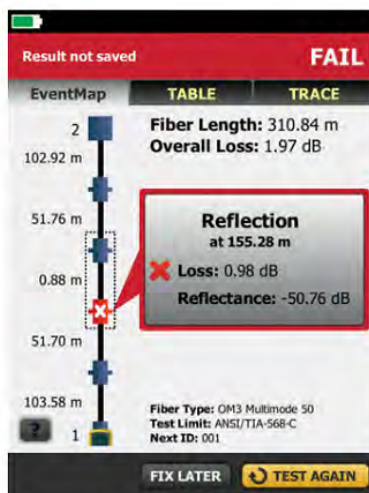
Result not saved
FAIL

EventMap
TABLE
TRACE

2
102.92 m
51.76 m
0.88 m
51.70 m
103.58 m
?
1

Fiber Length: 310.84 m
Overall Loss: 1.97 dB

Reflection
at 155.28 m
Loss: 0.98 dB
Reflectance: -50.76 dB

Fiber Type: OM3 Multimode 50
Test Limit: ANSI/TIA-568-C
Next ID: 001

FIX LATER
TEST AGAIN